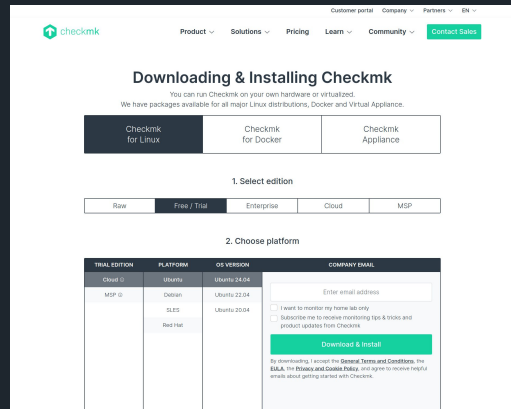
Customer portal Company Partners EN

checkmk

Product Solutions Pricing Learn Community Contact Sales

Downloading & Installing Checkmk

You can run Checkmk on your own hardware or virtualized.
We have packages available for all major Linux distributions, Docker and Virtual Appliance.

Checkmk for Linux | Checkmk for Docker | Checkmk Appliance

1. Select edition

Raw | Free / Trial | Enterprise | Cloud | MSP

2. Choose platform

| TRIAL EDITION | PLATFORM | OS VERSION |
|---|---|---|
| Cloud ⓘ | Ubuntu | Ubuntu 24.04 |
| MSP ⓘ | Debian | Ubuntu 22.04 |
| | SLES | Ubuntu 20.04 |
| | Red Hat | |

COMPANY EMAIL

Enter email address

I want to monitor my home lab only

Subscribe me to receive monitoring tips & tricks and product updates from Checkmk

Download & Install

By downloading, I accept the General Terms and Conditions, the EULA, the Privacy and Cookie Policy, and agree to receive helpful emails about getting started with Checkmk.